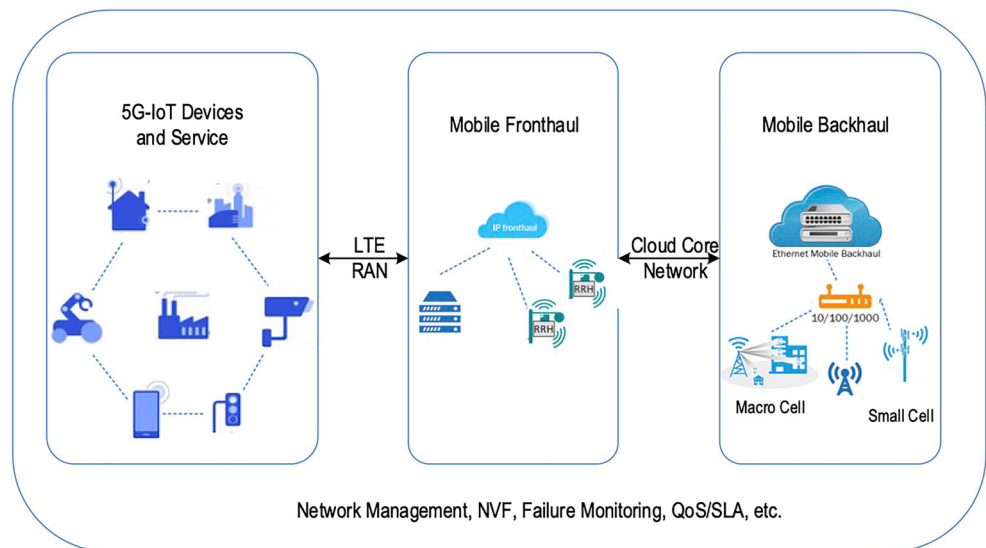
5G-IoT Devices and Service

LTE RAN

Mobile Fronthaul

IP fronthaul

RRH

RRH

Cloud Core Network

Mobile Backhaul

Ethernet Mobile Backhaul

10/100/1000

Macro Cell

Small Cell

Network Management, NVF, Failure Monitoring, QoS/SLA, etc.